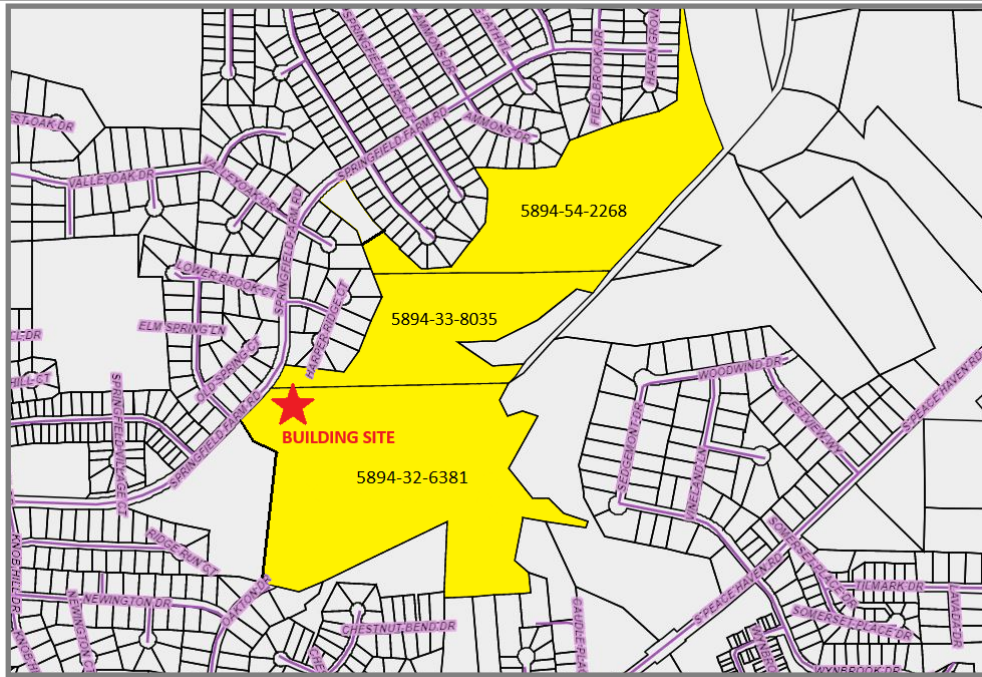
SPRINGFIELD FOREST
AMMONS DR
FIELD BROOK DR
HAVEN GROVE
EST OAK DR
VALLEYOAK DR
VALLEYOAK DR
SPRINGFIELD FARM RD
AMMONS DR
SPRINGFIELD FARM RD
5894-54-2268
LOWER BROOK CT
HARPER RIDGE CT
ELM SPRING LN
5894-33-8035
OLD SPRING CT
SPRINGFIELD VILLAGE CT
SPRINGFIELD FARM RD
BUILDING SITE
5894-32-6381
WOODWIND DR
CRESTVIEW CT
S PEACE HAVEN RD
SEDGEFIELD DR
WIELAND DR
RIDGE RUN CT
NEWINGTON DR
CARTON DR
CHESTNUT BEND DR
SAUDLE PLACE
S PEACE HAVEN RD
SOMERSET PLACE CT
SOMERSET PLACE DR
TILMARK DR
WYNBROOK DR
KNOB HILL DR